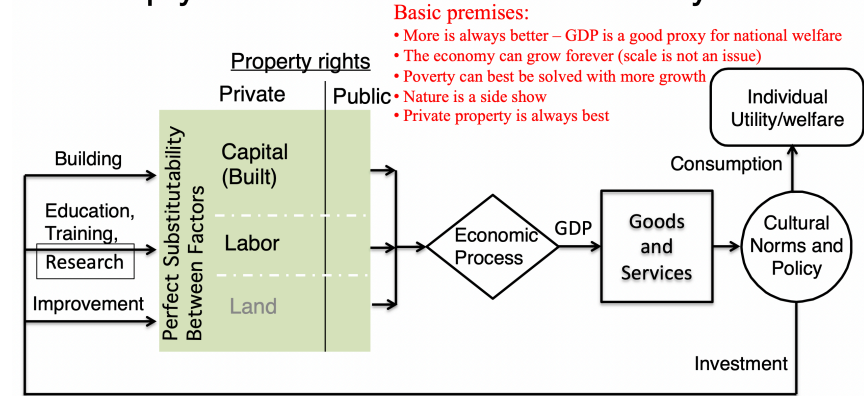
Basic premises:
• More is always better – GDP is a good proxy for national welfare
• The economy can grow forever (scale is not an issue)
• Poverty can best be solved with more growth
• Nature is a side show
• Private property is always best

Property rights

Private

Public

Individual Utility/welfare

Building

Education, Training, Research

Improvement

Perfect Substitutability Between Factors

Capital (Built)

Labor

Land

Economic Process

GDP

Goods and Services

Consumption

Cultural Norms and Policy

Investment